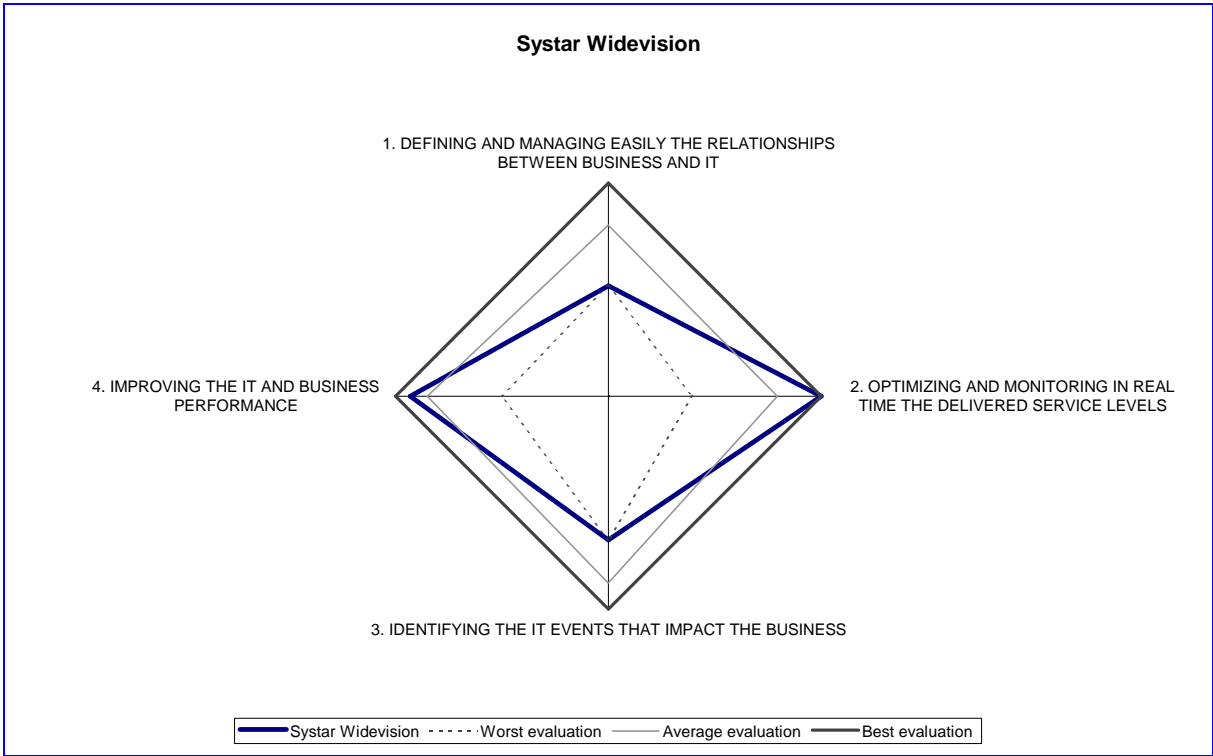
Systar Widevision

1. DEFINING AND MANAGING EASILY THE RELATIONSHIPS BETWEEN BUSINESS AND IT

4. IMPROVING THE IT AND BUSINESS PERFORMANCE

2. OPTIMIZING AND MONITORING IN REAL TIME THE DELIVERED SERVICE LEVELS

3. IDENTIFYING THE IT EVENTS THAT IMPACT THE BUSINESS

Systar Widevision
Worst evaluation
Average evaluation
Best evaluation